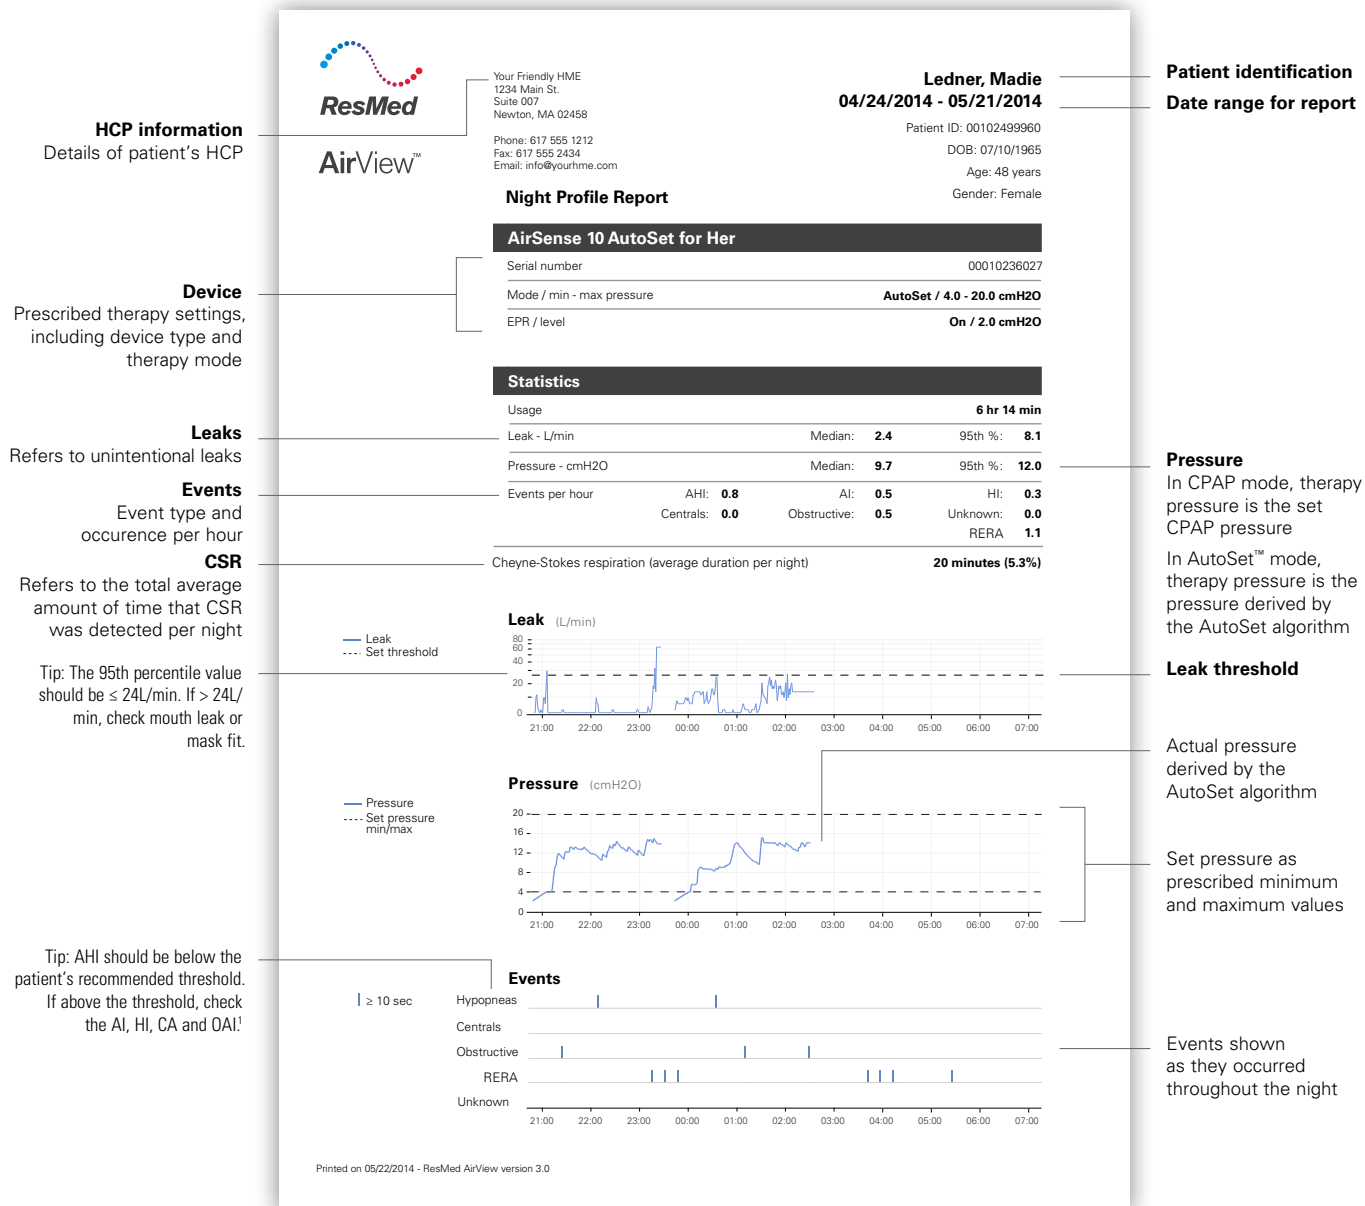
ResMed

AirView™

Your Friendly HME
1234 Main St.
Suite 007
Newton, MA 02458

Phone: 617 555 1212
Fax: 617 555 2434
Email: info@yourhme.com

Ledner, Madie
04/24/2014 - 05/21/2014

Patient ID: 00102499960
DOB: 07/10/1965
Age: 48 years
Gender: Female

Night Profile Report

HCP information
Details of patient's HCP

Patient identification

Date range for report

AirSense 10 AutoSet for Her

| Serial number | 00010236027 |
|---|---|
| Mode / min - max pressure | AutoSet / 4.0 - 20.0 cmH2O |
| EPR / level | On / 2.0 cmH2O |

Device
Prescribed therapy settings, including device type and therapy mode

Statistics

| Usage | | | | | 6 hr 14 min |
|---|---|---|---|---|---|
| Leak - L/min | | Median: | 2.4 | 95th %: | 8.1 |
| Pressure - cmH2O | | Median: | 9.7 | 95th %: | 12.0 |
| Events per hour | AHI: 0.8 | AI: | 0.5 | HI: | 0.3 |
| | Centrals: 0.0 | Obstructive: | 0.5 | Unknown: | 0.0 |
| | | | | RERA | 1.1 |

Cheyne-Stokes respiration (average duration per night) 20 minutes (5.3%)

Leaks
Refers to unintentional leaks

Events
Event type and occurence per hour

CSR
Refers to the total average amount of time that CSR was detected per night

Pressure
In CPAP mode, therapy pressure is the set CPAP pressure

In AutoSet™ mode, therapy pressure is the pressure derived by the AutoSet algorithm

Leak (L/min)

Leak
Set threshold

80 60 40 20 0

21:00 22:00 23:00 00:00 01:00 02:00 03:00 04:00 05:00 06:00 07:00

Tip: The 95th percentile value should be ≤ 24L/min. If > 24L/min, check mouth leak or mask fit.

Leak threshold

Actual pressure derived by the AutoSet algorithm

Pressure (cmH2O)

Pressure
Set pressure min/max

20 16 12 8 4 0

21:00 22:00 23:00 00:00 01:00 02:00 03:00 04:00 05:00 06:00 07:00

Set pressure as prescribed minimum and maximum values

Tip: AHI should be below the patient's recommended threshold. If above the threshold, check the AI, HI, CA and OAI.$^1$

Events

≥ 10 sec

Hypopneas
Centrals
Obstructive
RERA
Unknown

21:00 22:00 23:00 00:00 01:00 02:00 03:00 04:00 05:00 06:00 07:00

Events shown as they occurred throughout the night

Printed on 05/22/2014 - ResMed AirView version 3.0